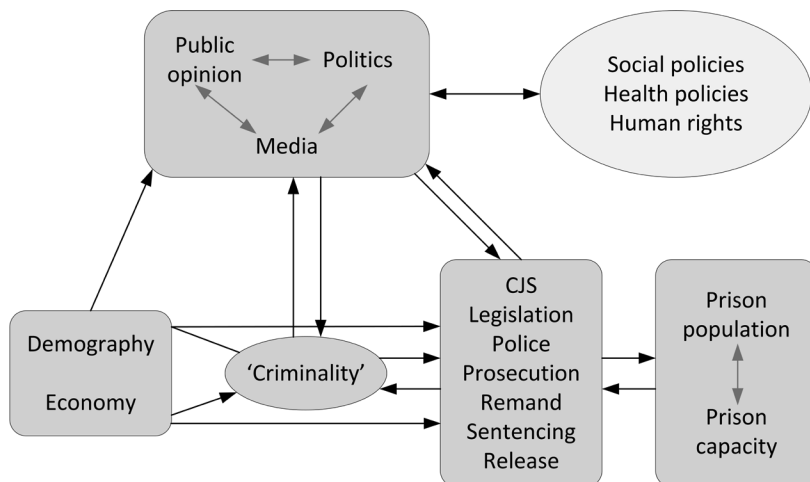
Public opinion

Politics

Media

Social policies
Health policies
Human rights

Demography

Economy

'Criminality'

CJS
Legislation
Police
Prosecution
Remand
Sentencing
Release

Prison population

Prison capacity